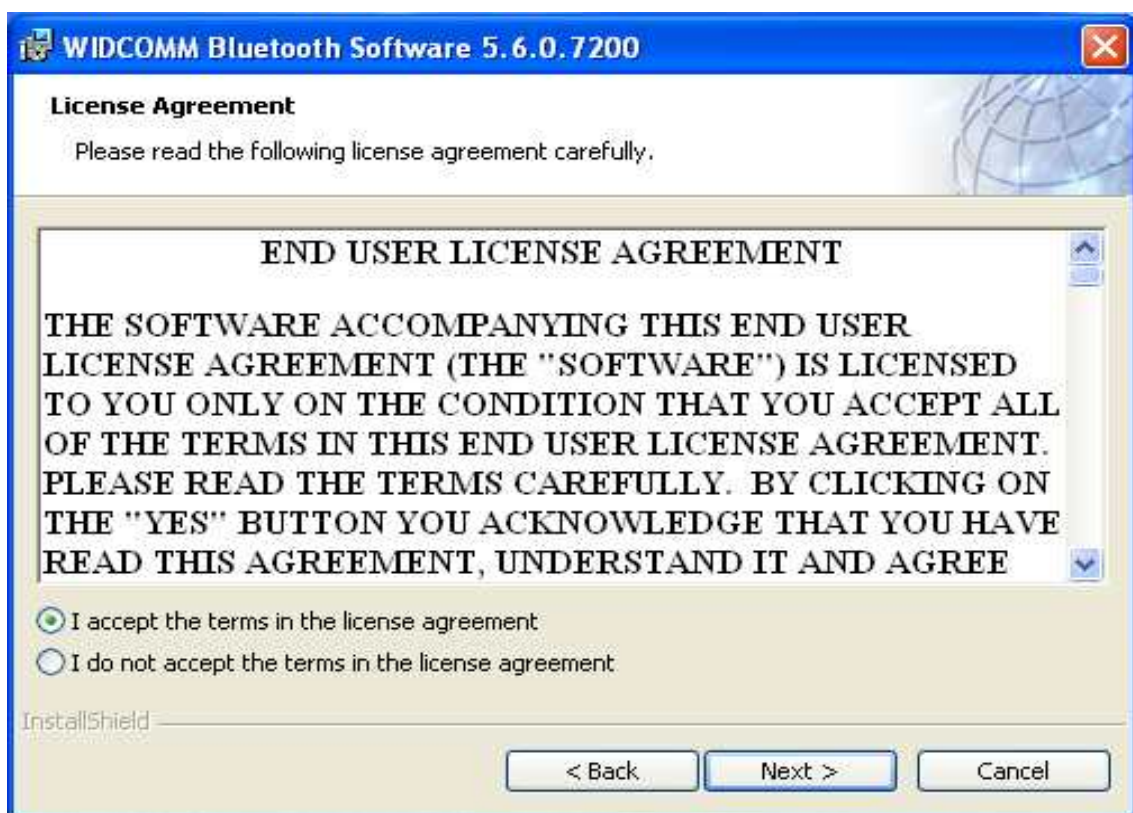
WIDCOMM Bluetooth Software 5.6.0.7200

License Agreement

Please read the following license agreement carefully.

END USER LICENSE AGREEMENT

THE SOFTWARE ACCOMPANYING THIS END USER LICENSE AGREEMENT (THE "SOFTWARE") IS LICENSED TO YOU ONLY ON THE CONDITION THAT YOU ACCEPT ALL OF THE TERMS IN THIS END USER LICENSE AGREEMENT. PLEASE READ THE TERMS CAREFULLY. BY CLICKING ON THE "YES" BUTTON YOU ACKNOWLEDGE THAT YOU HAVE READ THIS AGREEMENT, UNDERSTAND IT AND AGREE

I accept the terms in the license agreement

I do not accept the terms in the license agreement

InstallShield

< Back

Next >

Cancel